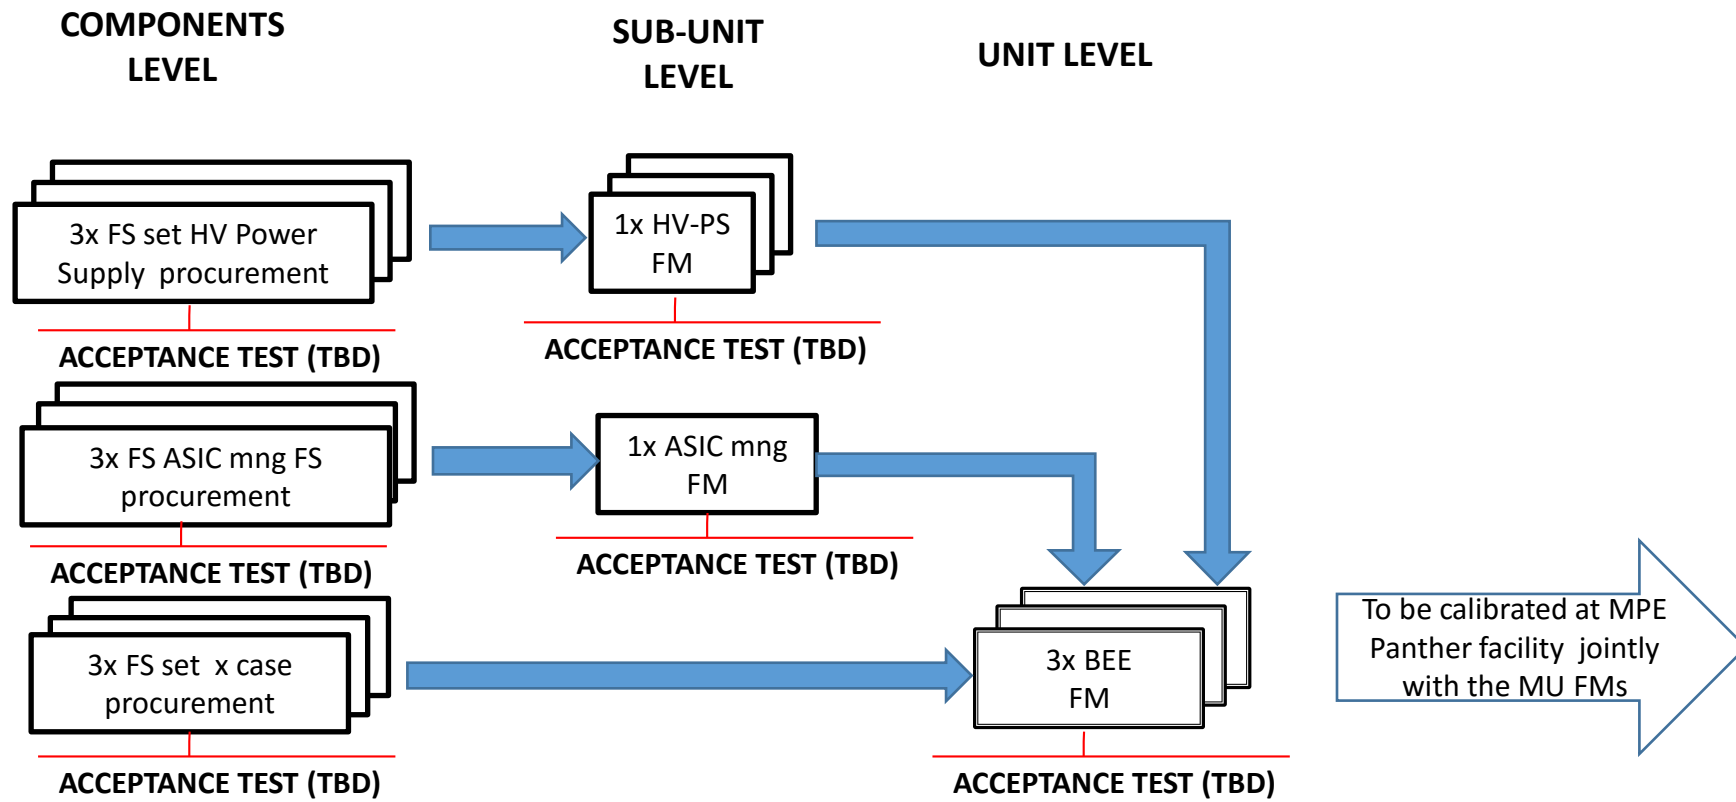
COMPONENTS LEVEL

SUB-UNIT LEVEL

UNIT LEVEL

3x FS set HV Power Supply procurement

ACCEPTANCE TEST (TBD)

1x HV-PS FM

ACCEPTANCE TEST (TBD)

3x FS ASIC mng FS procurement

ACCEPTANCE TEST (TBD)

1x ASIC mng FM

ACCEPTANCE TEST (TBD)

3x FS set x case procurement

ACCEPTANCE TEST (TBD)

3x BEE FM

ACCEPTANCE TEST (TBD)

To be calibrated at MPE Panther facility jointly with the MU FMs